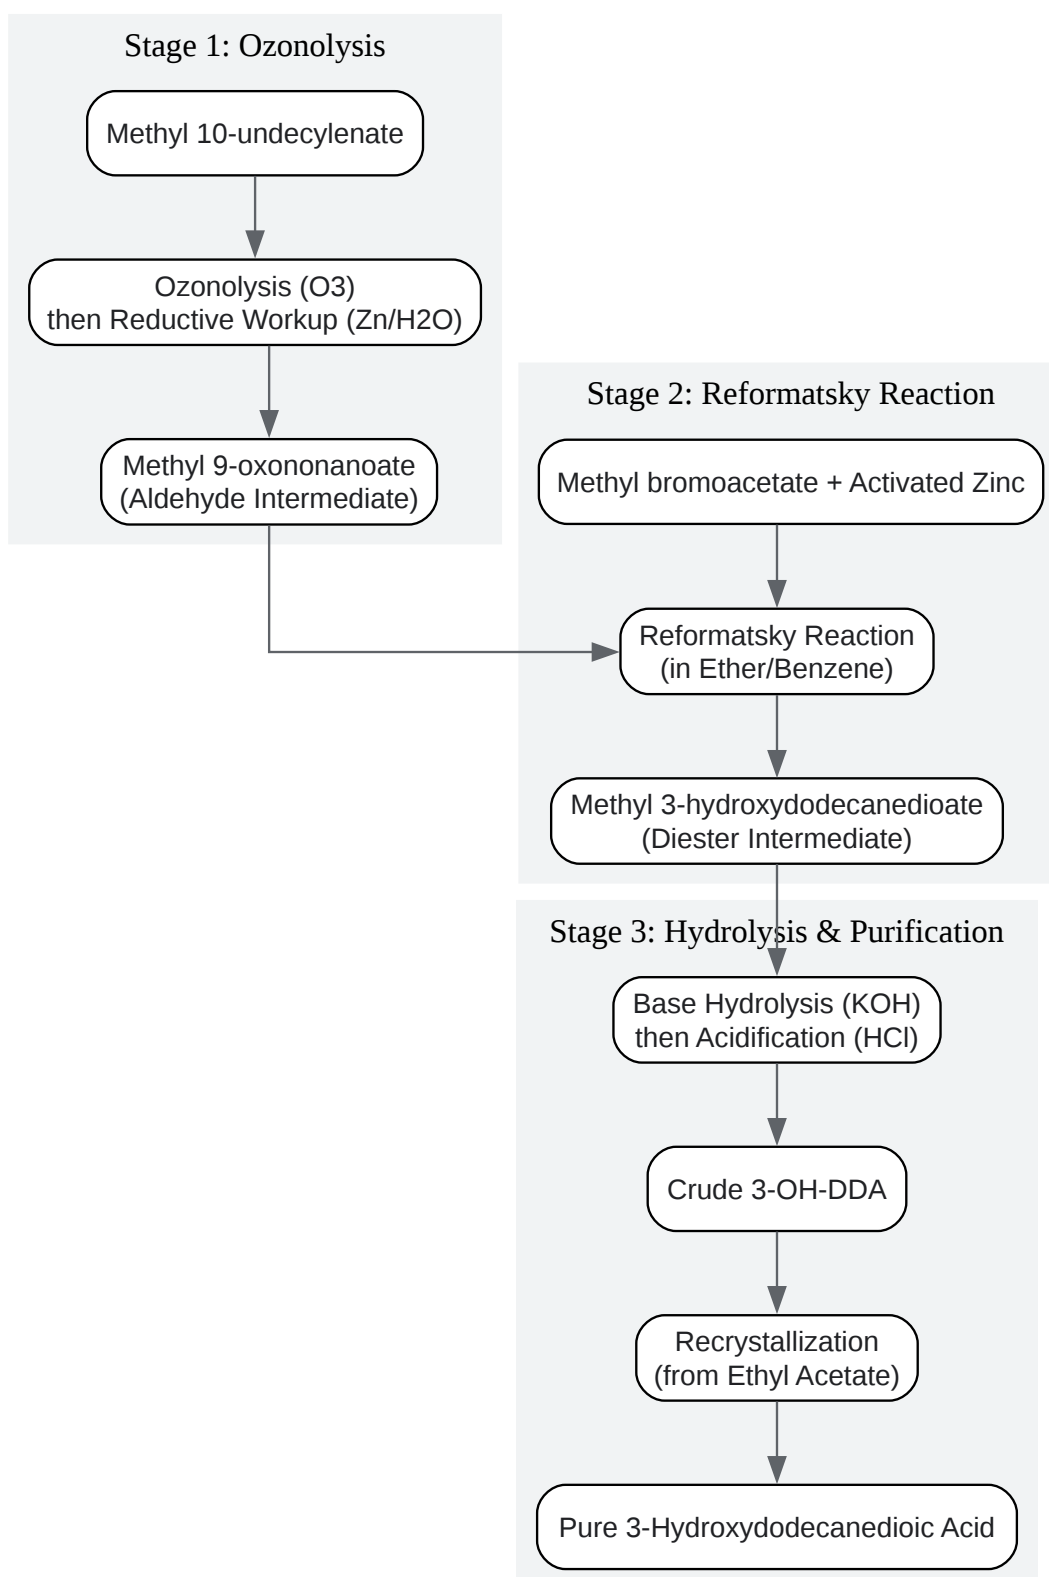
Stage 1: Ozonolysis

Methyl 10-undecylenate

Ozonolysis (O3)
then Reductive Workup (Zn/H2O)

Methyl 9-oxononanoate
(Aldehyde Intermediate)

Stage 2: Reformatsky Reaction

Methyl bromoacetate + Activated Zinc

Reformatsky Reaction
(in Ether/Benzene)

Methyl 3-hydroxydodecanedioate
(Diester Intermediate)

Stage 3: Hydrolysis & Purification

Base Hydrolysis (KOH)
then Acidification (HCl)

Crude 3-OH-DDA

Recrystallization
(from Ethyl Acetate)

Pure 3-Hydroxydodecanedioic Acid